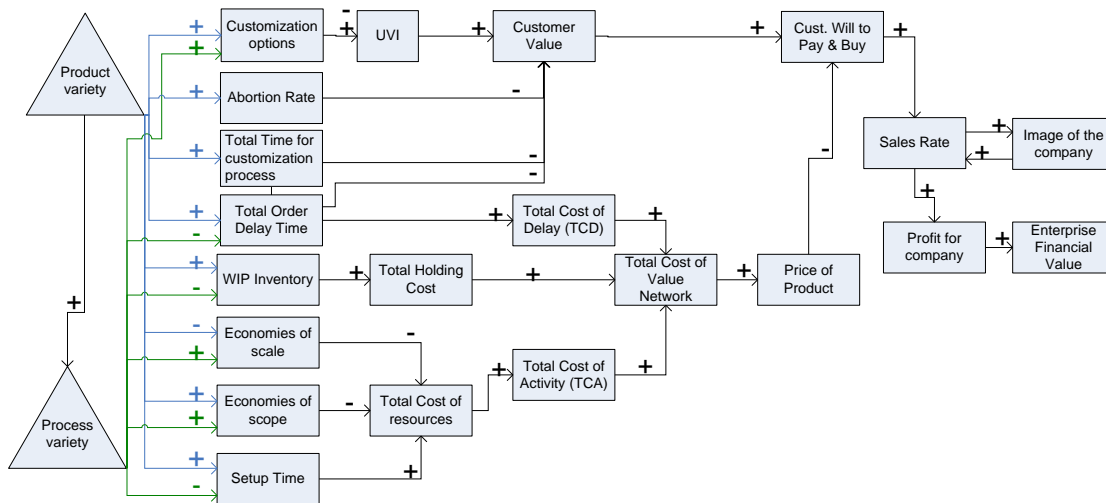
Product variety

Process variety

+

+
+
Customization options

-
+
UVI

+
Customer Value

+
Cust. Will to Pay & Buy

+
Abortion Rate

-

+
Total Time for customization process

-
-

+
-
Total Order Delay Time

+
Total Cost of Delay (TCD)

+

+
-
WIP Inventory

+
Total Holding Cost

+
Total Cost of Value Network

+
Price of Product

-

-
+
Economies of scale

-

+
+
Economies of scope

-
Total Cost of resources

+
Total Cost of Activity (TCA)

+

+
-
Setup Time

+

+
Sales Rate

+
+
Image of the company

+
Profit for company

+
Enterprise Financial Value